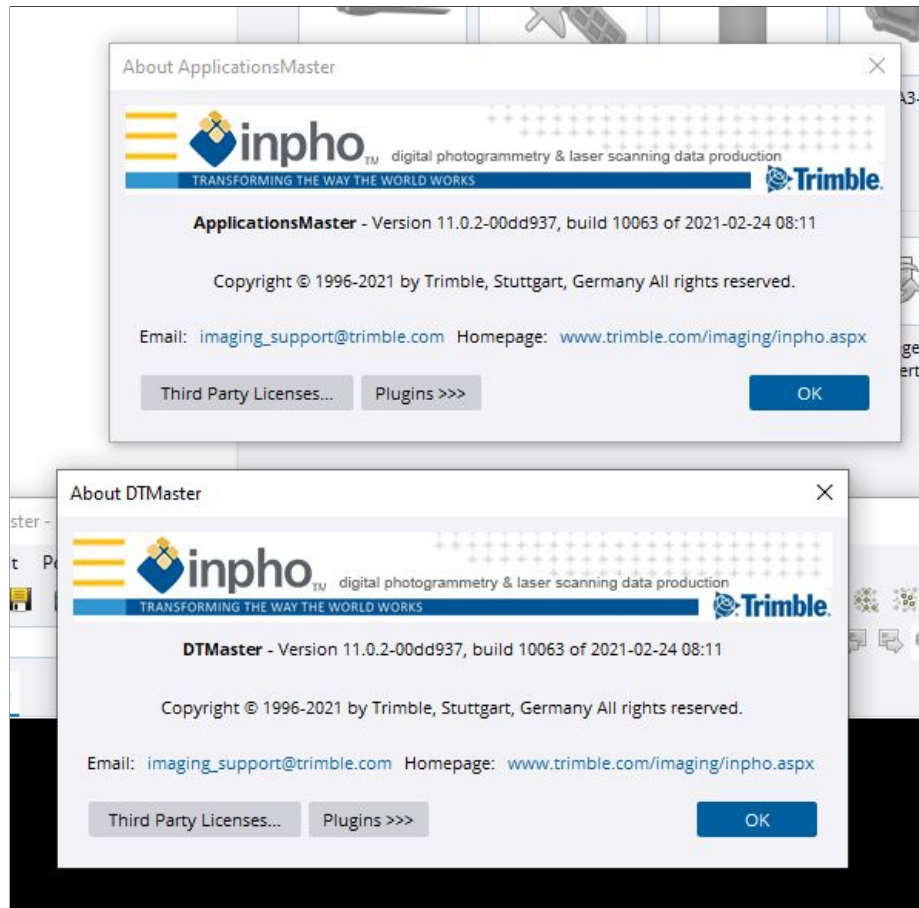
About ApplicationsMaster

inpho TM digital photogrammetry & laser scanning data production
TRANSFORMING THE WAY THE WORLD WORKS
Trimble.

ApplicationsMaster - Version 11.0.2-00dd937, build 10063 of 2021-02-24 08:11

Copyright © 1996-2021 by Trimble, Stuttgart, Germany All rights reserved.

Email: imaging_support@trimble.com Homepage: www.trimble.com/imaging/inpho.aspx

Third Party Licenses... Plugins >>> OK

A3-

ge
ert

About DTMaster

inpho TM digital photogrammetry & laser scanning data production
TRANSFORMING THE WAY THE WORLD WORKS
Trimble.

DTMaster - Version 11.0.2-00dd937, build 10063 of 2021-02-24 08:11

Copyright © 1996-2021 by Trimble, Stuttgart, Germany All rights reserved.

Email: imaging_support@trimble.com Homepage: www.trimble.com/imaging/inpho.aspx

Third Party Licenses... Plugins >>> OK

ster -
t P